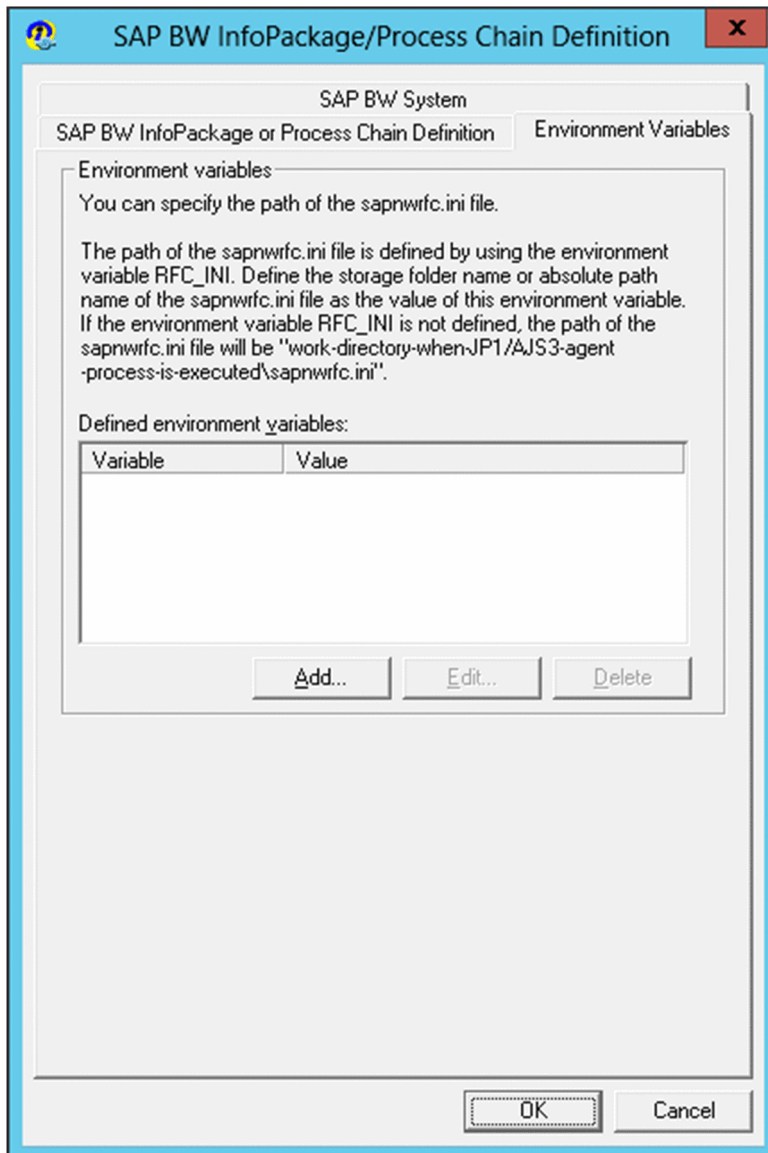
SAP BW InfoPackage/Process Chain Definition

x

SAP BW System

SAP BW InfoPackage or Process Chain Definition

Environment Variables

Environment variables

You can specify the path of the sapnwrfc.ini file.

The path of the sapnwrfc.ini file is defined by using the environment variable RFC_INI. Define the storage folder name or absolute path name of the sapnwrfc.ini file as the value of this environment variable. If the environment variable RFC_INI is not defined, the path of the sapnwrfc.ini file will be "work-directory-when-JP1/AJS3-agent -process-is-executed\sapnwrfc.ini".

Defined environment variables:

| Variable | Value |
|---|---|

Add...

Edit...

Delete

OK

Cancel